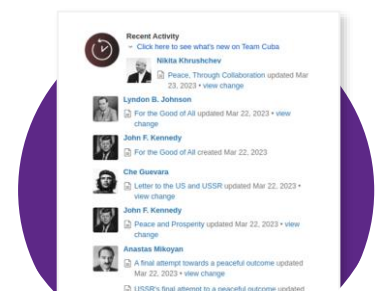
Recent Activity
← Click here to see what's new on Team Cuba

Nikita Khrushchev
Peace, Through Collaboration updated Mar 23, 2023 • view change

Lyndon B. Johnson
For the Good of All updated Mar 22, 2023 • view change

John F. Kennedy
For the Good of All created Mar 22, 2023

Che Guevara
Letter to the US and USSR updated Mar 22, 2023 • view change

John F. Kennedy
Peace and Prosperity updated Mar 22, 2023 • view change

Anastas Mikoyan
A final attempt towards a peaceful outcome updated Mar 22, 2023 • view change

USSR's final attempt to a peaceful outcome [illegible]